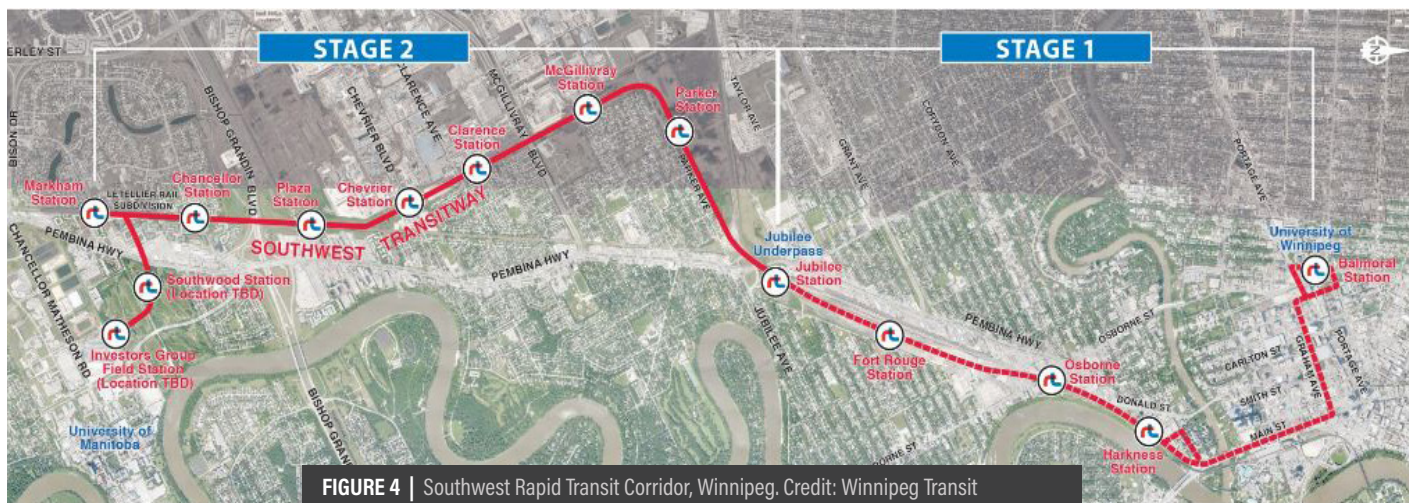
STAGE 2

STAGE 1

ERLEY ST

BISON DR

Markham Station

LETELLIER RAIL SUBDIVISION

Chancellor Station

BISHOP GRANDIN BLVD

Plaza Station

CHEVRIER BLVD

Chevrier Station

CLARENCE AVE

Clarence Station

MCGILLIVRAY BLVD

McGillivray Station

Parker Station

TAYLOR AVE

PARKER AVE

SOUTHWEST TRANSITWAY

GRANT AVE

CORYDON AVE

PORTAGE AVE

PEMBINA HWY

PEMBINA HWY

CHANCELLOR MATHESON RD

Southwood Station (Location TBD)

Investors Group Field Station (Location TBD)

University of Manitoba

BISHOP GRAN

Jubilee Underpass

Jubilee Station

JUBILEE AVE

PEMBINA HWY

Fort Rouge Station

OSBORNE ST

Osborne Station

DONALD ST

Harkness Station

OSBORNE ST

CARLTON ST

SMITH ST

GRAHAM AVE

MAIN ST

PORTAGE AVE

University of Winnipeg

Balmoral Station

FIGURE 4 | Southwest Rapid Transit Corridor, Winnipeg. Credit: Winnipeg Transit